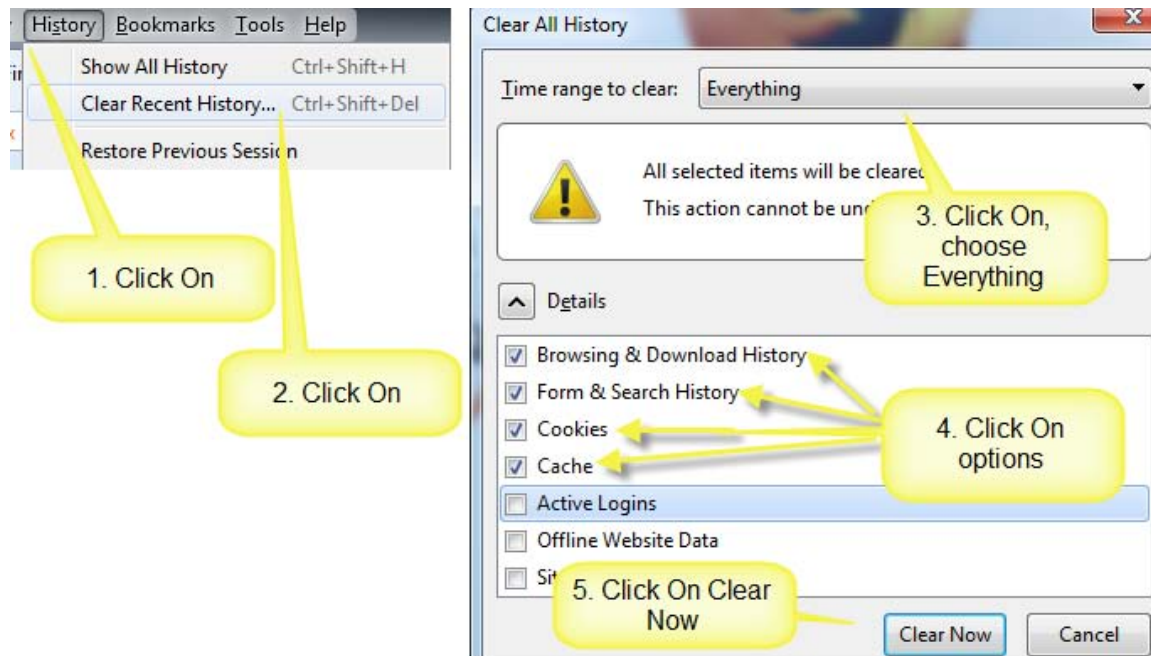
History Bookmarks Tools Help

Show All History Ctrl+Shift+H

Clear Recent History... Ctrl+Shift+Del

Restore Previous Session

1. Click On

2. Click On

Clear All History

Time range to clear: Everything

All selected items will be cleare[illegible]

This action cannot be un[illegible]

3. Click On, choose Everything

Details

Browsing & Download History

Form & Search History

Cookies

Cache

Active Logins

Offline Website Data

Si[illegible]

4. Click On options

5. Click On Clear Now

Clear Now

Cancel